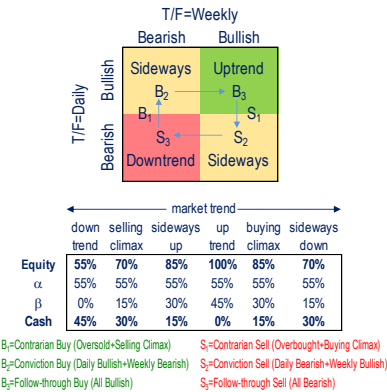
T/F=Weekly

Bearish Bullish

T/F=Daily

Bullish

Bearish

Sideways

Uptrend

$B_2$

$B_3$

$B_1$

$S_1$

$S_3$

$S_2$

Downtrend

Sideways

market trend

| | down trend | selling climax | sideways up | up trend | buying climax | sideways down |
|---|---|---|---|---|---|---|
| Equity | 55% | 70% | 85% | 100% | 85% | 70% |
| α | 55% | 55% | 55% | 55% | 55% | 55% |
| β | 0% | 15% | 30% | 45% | 30% | 15% |
| Cash | 45% | 30% | 15% | 0% | 15% | 30% |

$B_1$=Contrarian Buy (Oversold+Selling Climax)
$B_2$=Conviction Buy (Daily Bullish+Weekly Bearish)
$B_3$=Follow-through Buy (All Bullish)

$S_1$=Contrarian Sell (Overbought+Buying Climax)
$S_2$=Conviction Sell (Daily Bearish+Weekly Bullish)
$S_3$=Follow-through Sell (All Bearish)